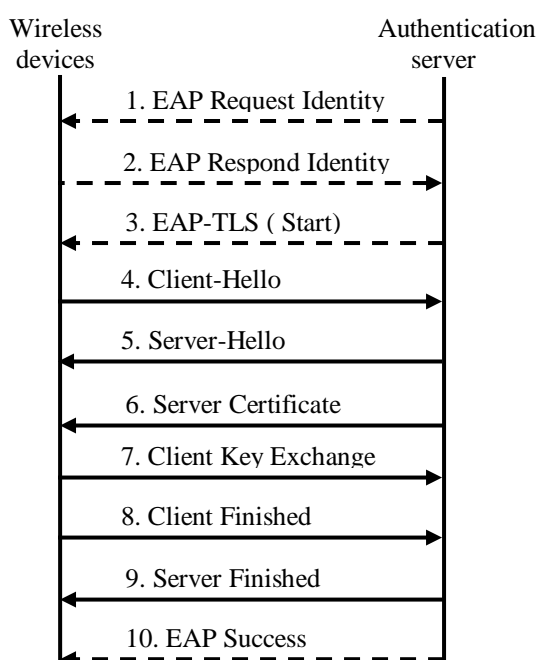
Wireless devices

Authentication server

1. EAP Request Identity

2. EAP Respond Identity

3. EAP-TLS ( Start)

4. Client-Hello

5. Server-Hello

6. Server Certificate

7. Client Key Exchange

8. Client Finished

9. Server Finished

10. EAP Success